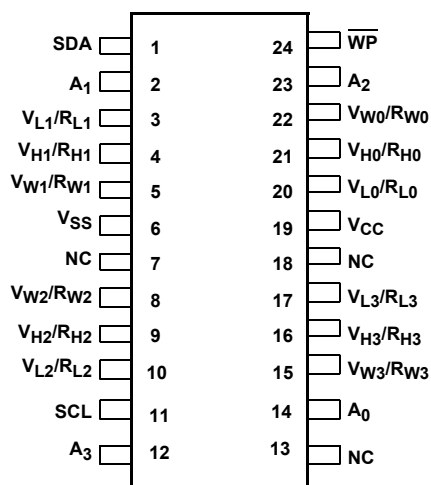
| Pin name | Pin | Pin | Pin name |
|---|---|---|---|
| SDA | 1 | 24 | $\overline{WP}$ |
| $A_1$ | 2 | 23 | $A_2$ |
| $V_{L1}/R_{L1}$ | 3 | 22 | $V_{W0}/R_{W0}$ |
| $V_{H1}/R_{H1}$ | 4 | 21 | $V_{H0}/R_{H0}$ |
| $V_{W1}/R_{W1}$ | 5 | 20 | $V_{L0}/R_{L0}$ |
| $V_{SS}$ | 6 | 19 | $V_{CC}$ |
| NC | 7 | 18 | NC |
| $V_{W2}/R_{W2}$ | 8 | 17 | $V_{L3}/R_{L3}$ |
| $V_{H2}/R_{H2}$ | 9 | 16 | $V_{H3}/R_{H3}$ |
| $V_{L2}/R_{L2}$ | 10 | 15 | $V_{W3}/R_{W3}$ |
| SCL | 11 | 14 | $A_0$ |
| $A_3$ | 12 | 13 | NC |